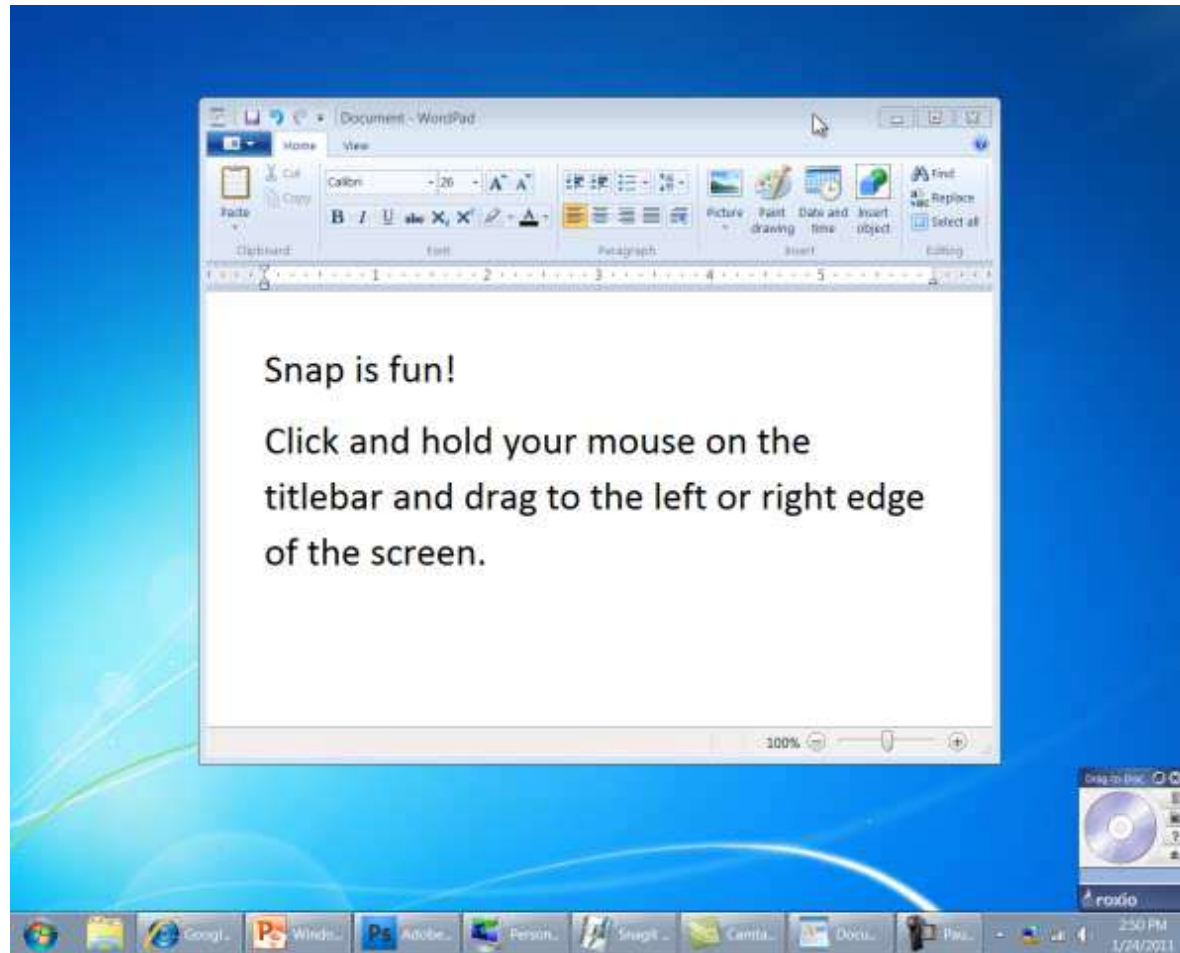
Document - WordPad

Home View

Cut
Copy
Paste
Clipboard

Calibri 26
B I U abc $X_2$ $X^2$
Font

Paragraph

Picture
Paint drawing
Date and time
Insert object
Insert

Find
Replace
Select all
Editing

1 2 3 4 5

Snap is fun!

Click and hold your mouse on the titlebar and drag to the left or right edge of the screen.

100%

Drag-to-Disc
roxio

Googl... Windo... Ps Adobe... Person... SnagIt... Camta... Docu... Pau...

2:50 PM
1/24/2011